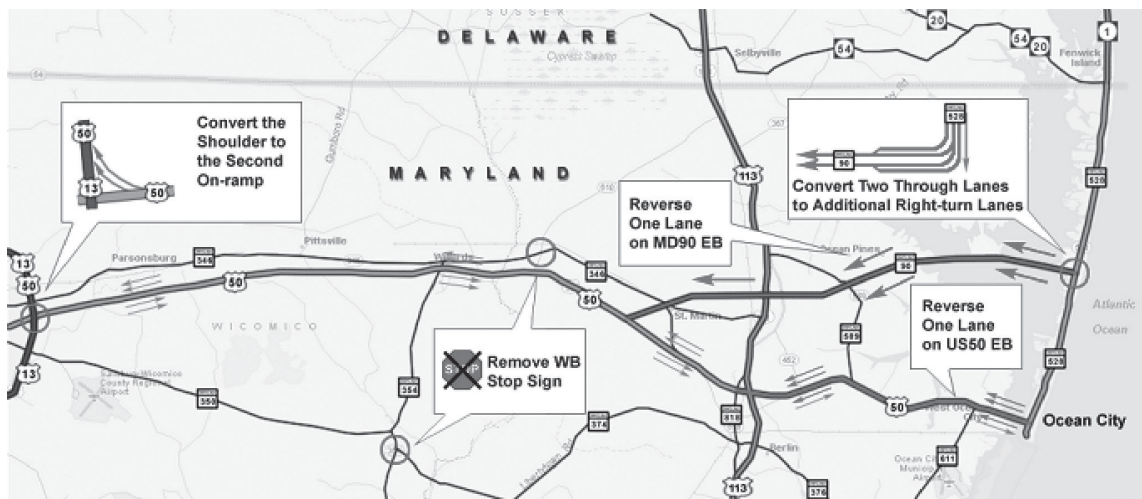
SUSSEX
DELAWARE
Cypress Swamp
Selbyville
20
54
54
20
1
Fenwick Island

Convert the Shoulder to the Second On-ramp
50
13
50

MARYLAND

Reverse One Lane on MD90 EB

528
90
Convert Two Through Lanes to Additional Right-turn Lanes

113
528
Ocean Pines
13
50
Parsonsburg
346
Pittsville
Willards
346
50
90
50
WICOMICO
St. Martin
589
Reverse One Lane on US50 EB
Atlantic Ocean
13
Salisbury-Wicomico County Regional Airport
350
354
STOP
Remove WB Stop Sign
374
818
50
West Ocean City
528
Ocean City
Berlin
611
Ocean City Municipal Airport
113
376